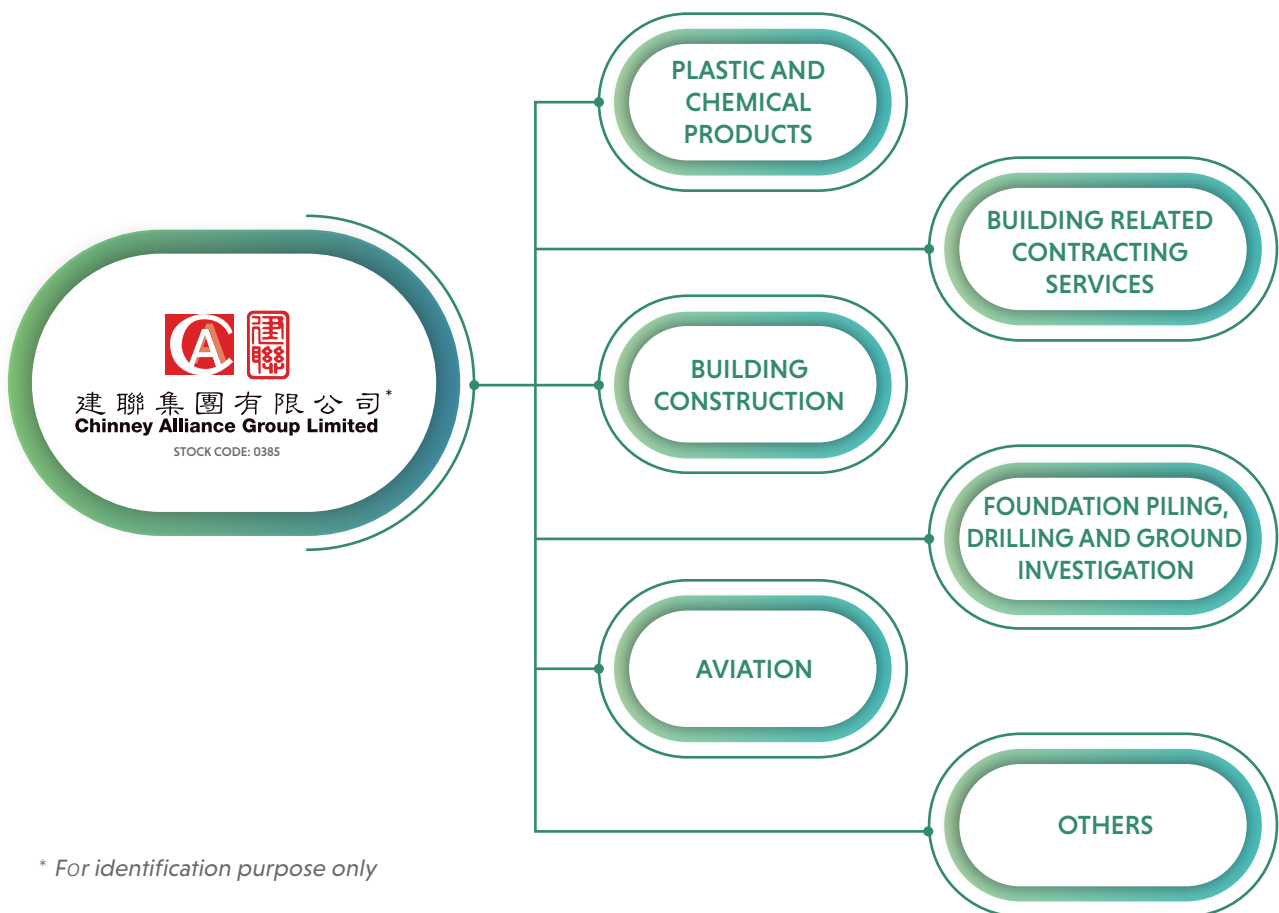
CA 建聯

建聯集團有限公司*
Chinney Alliance Group Limited
STOCK CODE: 0385

PLASTIC AND CHEMICAL PRODUCTS

BUILDING RELATED CONTRACTING SERVICES

BUILDING CONSTRUCTION

FOUNDATION PILING, DRILLING AND GROUND INVESTIGATION

AVIATION

OTHERS

* For identification purpose only